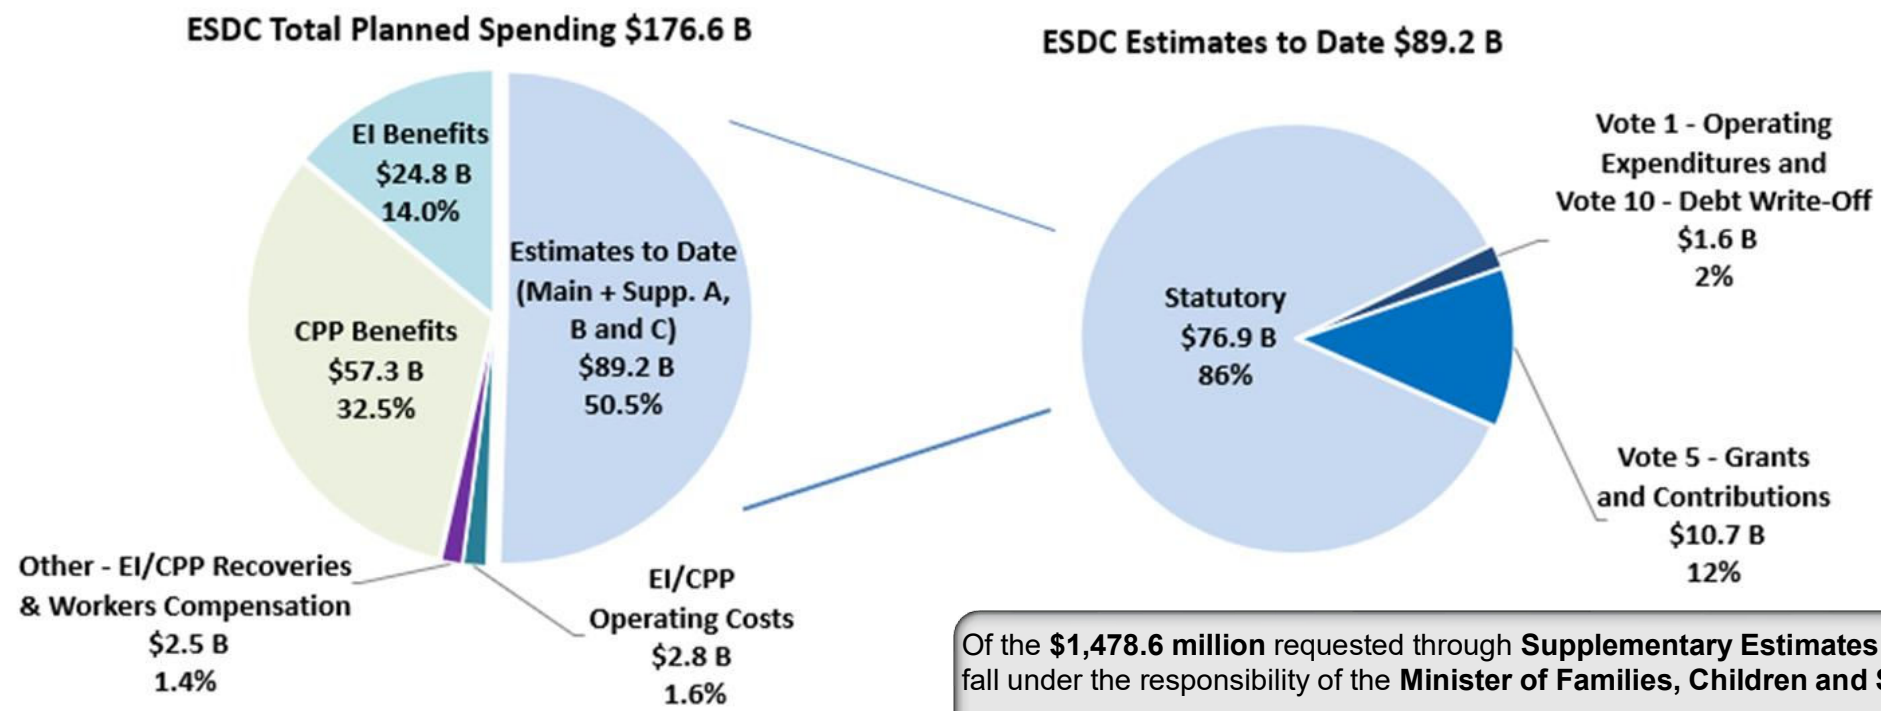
ESDC Total Planned Spending $176.6 B

EI Benefits
$24.8 B
14.0%

Estimates to Date (Main + Supp. A, B and C)
$89.2 B
50.5%

CPP Benefits
$57.3 B
32.5%

Other - EI/CPP Recoveries & Workers Compensation
$2.5 B
1.4%

EI/CPP Operating Costs
$2.8 B
1.6%

ESDC Estimates to Date $89.2 B

Statutory
$76.9 B
86%

Vote 1 - Operating Expenditures and Vote 10 - Debt Write-Off
$1.6 B
2%

Vote 5 - Grants and Contributions
$10.7 B
12%

Of the **$1,478.6 million** requested through **Supplementary Estimates** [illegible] fall under the responsibility of the **Minister of Families, Children and** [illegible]